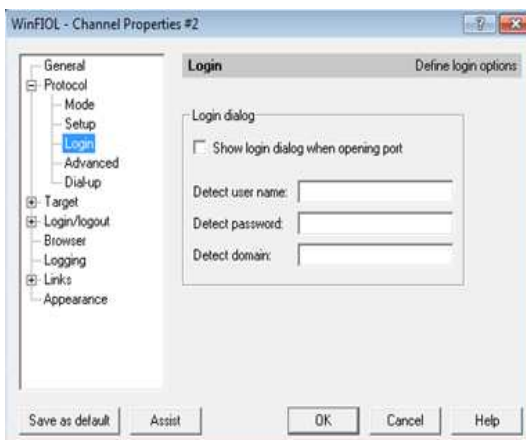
WinFIOL - Channel Properties #2

?

General
Protocol
Mode
Setup
Login
Advanced
Dial-up
Target
Login/logout
Browser
Logging
Links
Appearance

Login
Define login options

Login dialog
Show login dialog when opening port

Detect user name:
Detect password:
Detect domain:

Save as default
Assist
OK
Cancel
Help